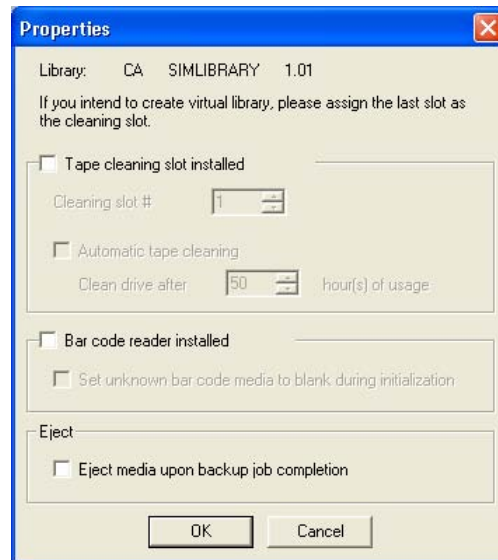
Properties

Library: CA SIMLIBRARY 1.01

If you intend to create virtual library, please assign the last slot as the cleaning slot.

Tape cleaning slot installed

Cleaning slot # 1

Automatic tape cleaning

Clean drive after 50 hour(s) of usage

Bar code reader installed

Set unknown bar code media to blank during initialization

Eject

Eject media upon backup job completion

OK Cancel